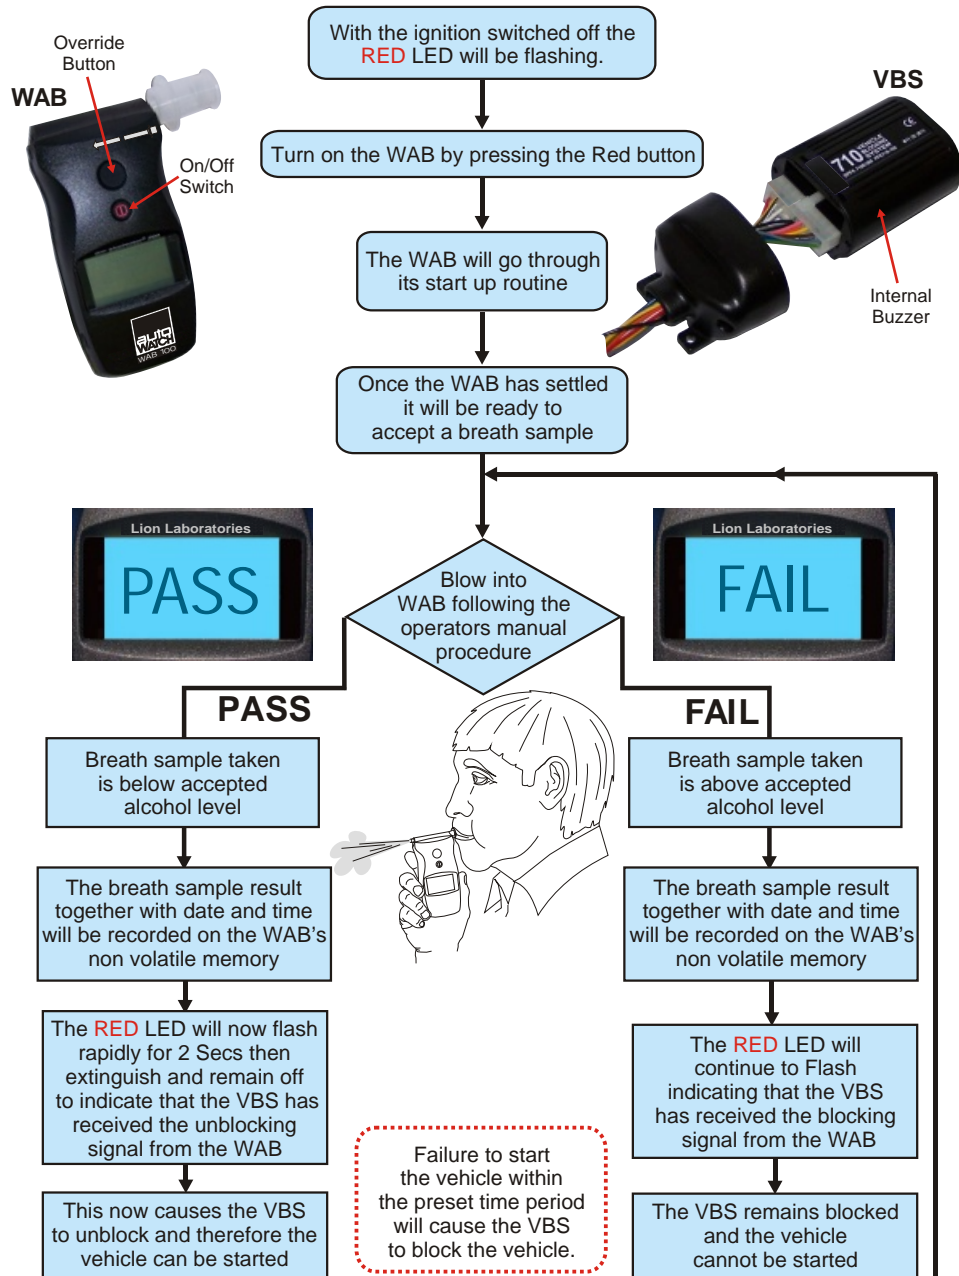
Override Button

WAB

On/Off Switch

auto watch WAB 100

With the ignition switched off the RED LED will be flashing.

Turn on the WAB by pressing the Red button

VBS

710

Internal Buzzer

The WAB will go through its start up routine

Once the WAB has settled it will be ready to accept a breath sample

Lion Laboratories

PASS

Blow into WAB following the operators manual procedure

Lion Laboratories

FAIL

PASS

FAIL

Breath sample taken is below accepted alcohol level

Breath sample taken is above accepted alcohol level

The breath sample result together with date and time will be recorded on the WAB's non volatile memory

The breath sample result together with date and time will be recorded on the WAB's non volatile memory

The RED LED will now flash rapidly for 2 Secs then extinguish and remain off to indicate that the VBS has received the unblocking signal from the WAB

The RED LED will continue to Flash indicating that the VBS has received the blocking signal from the WAB

This now causes the VBS to unblock and therefore the vehicle can be started

Failure to start the vehicle within the preset time period will cause the VBS to block the vehicle.

The VBS remains blocked and the vehicle cannot be started